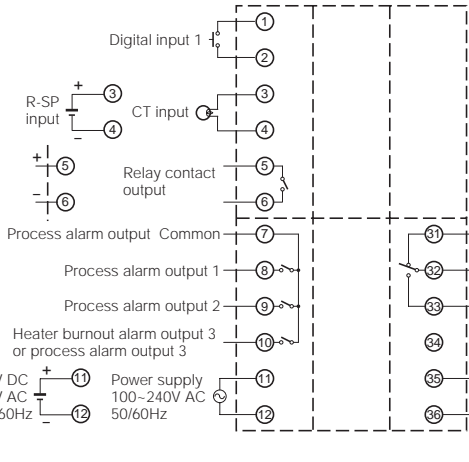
①
Digital input 1
②
R-SP input
+
③
④
–
CT input
③
④
+
⑤
–
⑥
Relay contact output
⑤
⑥
Process alarm output Common
⑦
Process alarm output 1
⑧
Process alarm output 2
⑨
Heater burnout alarm output 3 or process alarm output 3
⑩
V DC
V AC
60Hz
+
⑪
–
⑫
Power supply
100~240V AC
50/60Hz
⑪
⑫
㉛
㉜
㉝
㉞
㉟
㊱